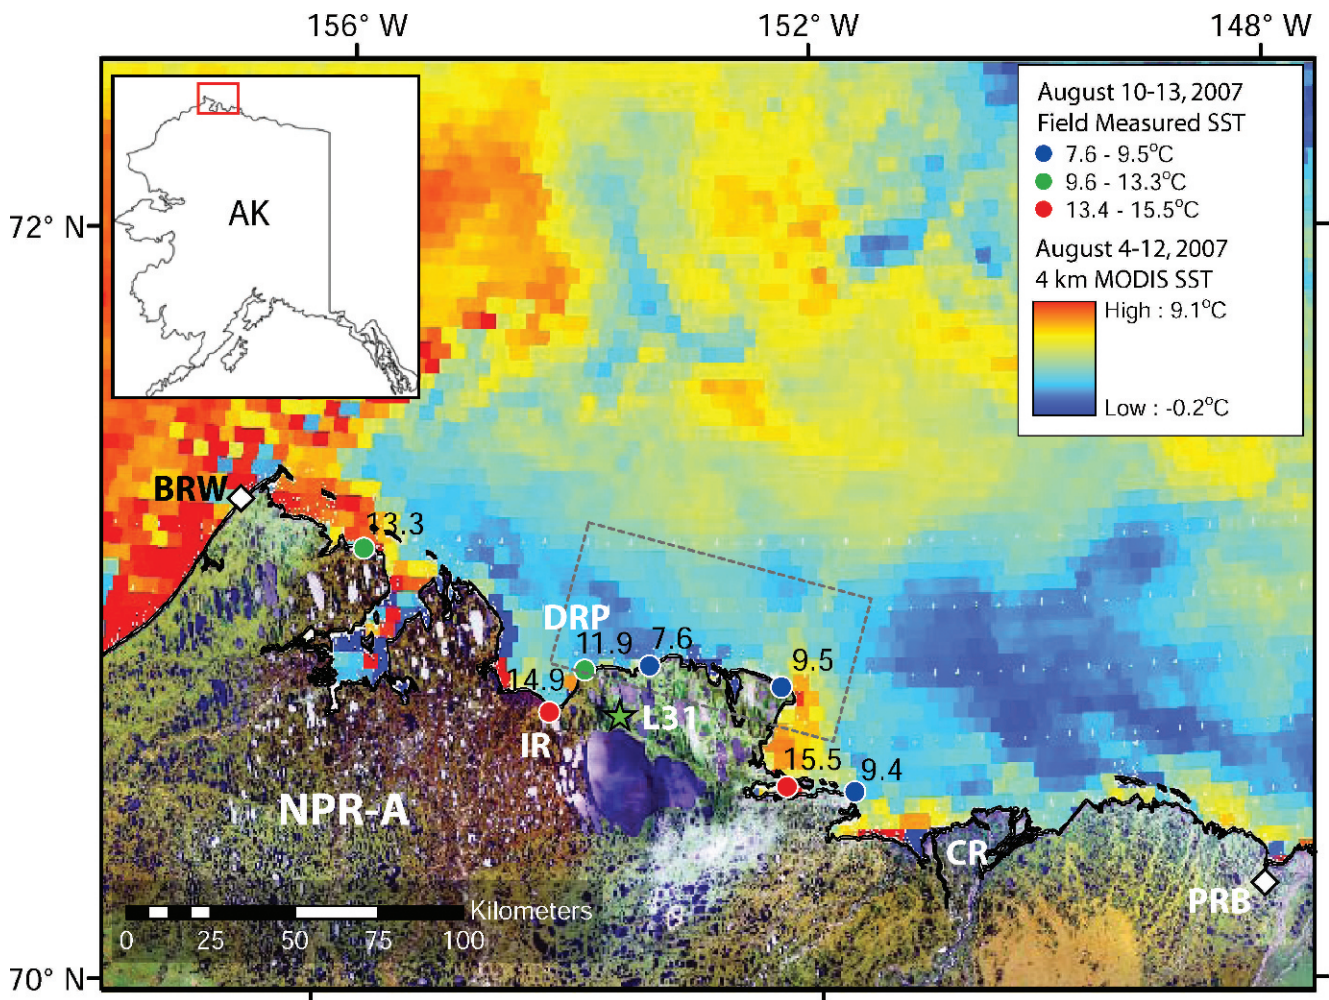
156° W
152° W
148° W
72° N
70° N
AK
August 10-13, 2007
Field Measured SST
7.6 - 9.5°C
9.6 - 13.3°C
13.4 - 15.5°C
August 4-12, 2007
4 km MODIS SST
High : 9.1°C
Low : -0.2°C
BRW
13.3
DRP
11.9
7.6
9.5
14.9
IR
L31
15.5
9.4
NPR-A
CR
PRB
Kilometers
0 25 50 75 100